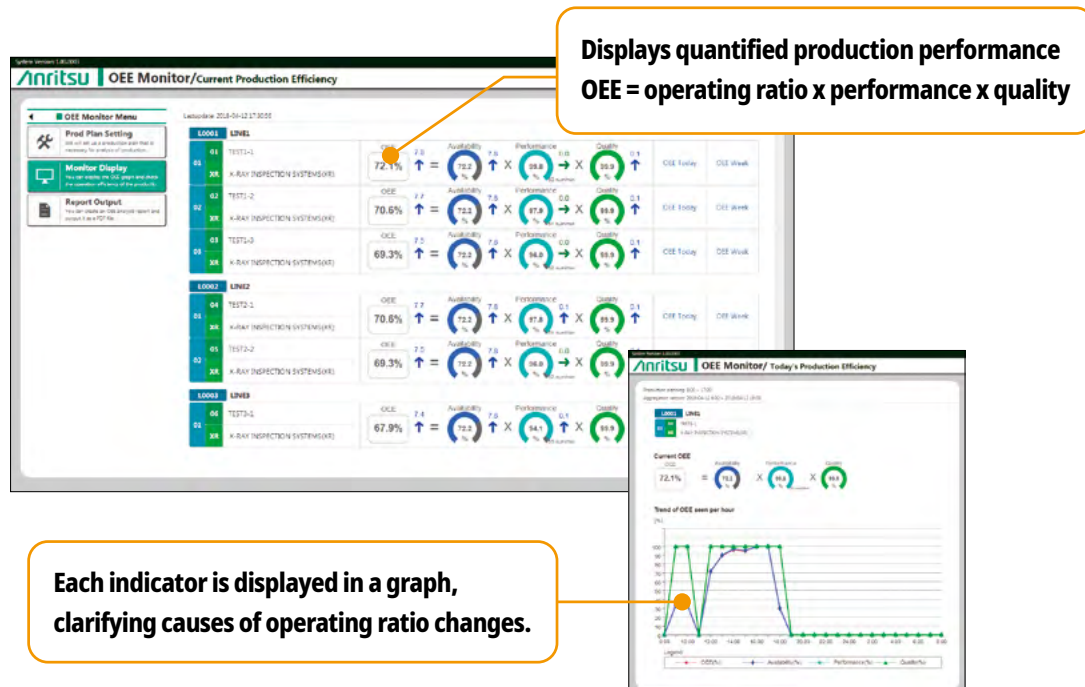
Displays quantified production performance
OEE = operating ratio x performance x quality

Anritsu OEE Monitor/Current Production Efficiency

OEE Monitor Menu

Prod Plan Setting

Monitor Display

Report Output

L0001 LINE1

01 TEST1-1 X-RAY INSPECTION SYSTEMS(XR) OEE 72.1% Availability 72.2 Performance 99.8 Quality 99.9 OEE Today OEE Week

02 TEST1-2 X-RAY INSPECTION SYSTEMS(XR) OEE 70.6% Availability 72.2 Performance 97.9 Quality 99.9 OEE Today OEE Week

03 TEST1-3 X-RAY INSPECTION SYSTEMS(XR) OEE 69.3% Availability 72.2 Performance 96.0 Quality 99.9 OEE Today OEE Week

L0002 LINE2

04 TEST2-1 X-RAY INSPECTION SYSTEMS(XR) OEE 70.6% Availability 72.2 Performance 97.9 Quality 99.9 OEE Today OEE Week

05 TEST2-2 X-RAY INSPECTION SYSTEMS(XR) OEE 69.3% Availability 72.2 Performance 96.0 Quality 99.9

L0003 LINE3

06 TEST3-1 X-RAY INSPECTION SYSTEMS(XR) OEE 67.9% Availability 72.2 Performance 94.1 Quality 99.9

Anritsu OEE Monitor/ Today's Production Efficiency

L0001 LINE1

Current OEE

72.1% = 72.2 X 99.8 X 99.9

Trend of OEE seen per hour

Each indicator is displayed in a graph, clarifying causes of operating ratio changes.